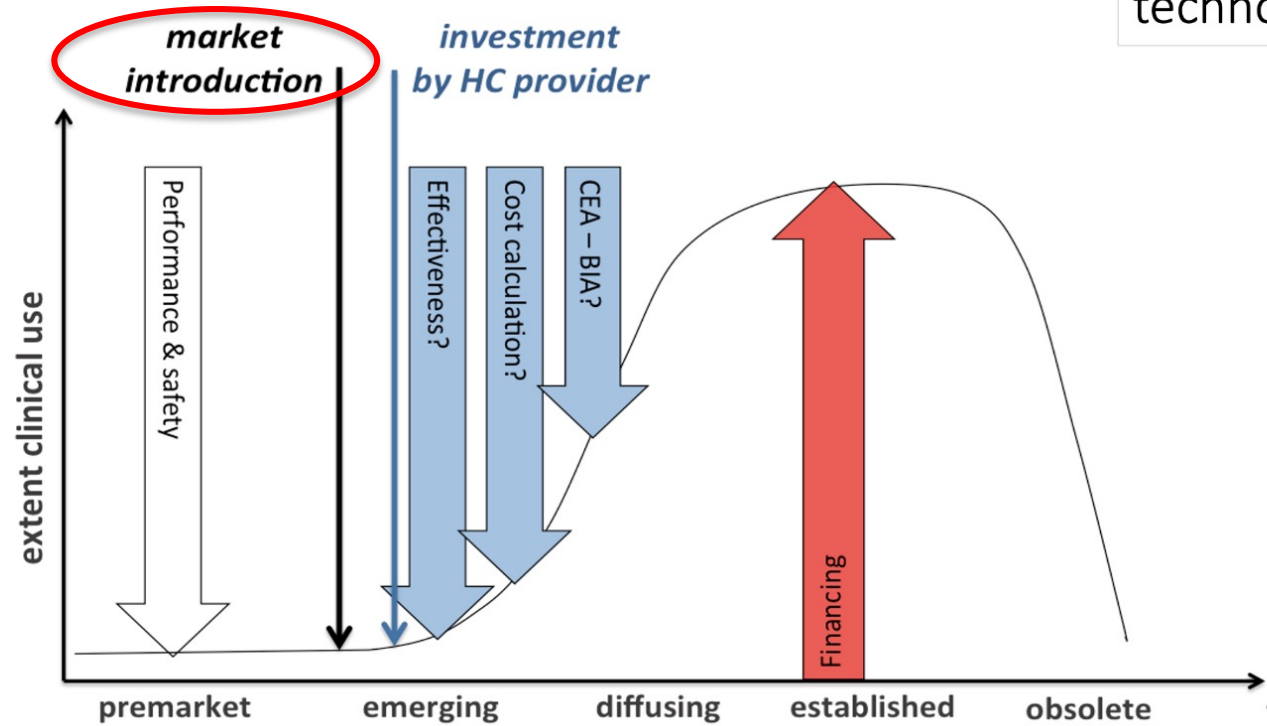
techno

market introduction

investment by HC provider

extent clinical use

Performance & safety

Effectiveness?

Cost calculation?

CEA – BIA?

Financing

premarket

emerging

diffusing

established

obsolete